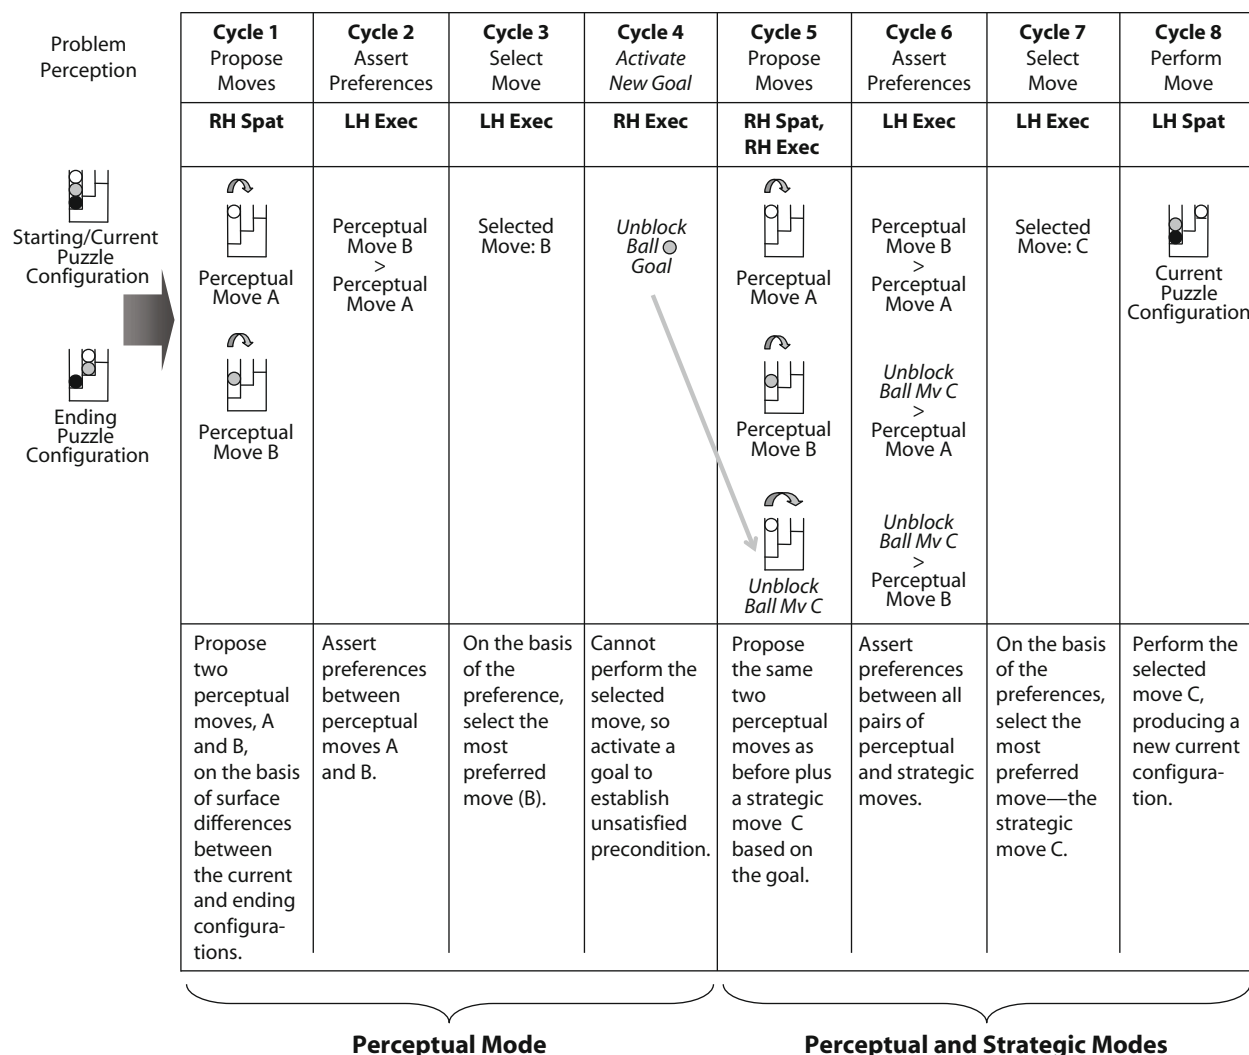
Problem Perception

Starting/Current Puzzle Configuration

Ending Puzzle Configuration

| Cycle 1 Propose Moves | Cycle 2 Assert Preferences | Cycle 3 Select Move | Cycle 4 *Activate New Goal* | Cycle 5 Propose Moves | Cycle 6 Assert Preferences | Cycle 7 Select Move | Cycle 8 Perform Move |
|---|---|---|---|---|---|---|---|
| **RH Spat** | **LH Exec** | **LH Exec** | **RH Exec** | **RH Spat, RH Exec** | **LH Exec** | **LH Exec** | **LH Spat** |
| Perceptual Move A<br>Perceptual Move B | Perceptual Move B > Perceptual Move A | Selected Move: B | *Unblock Ball Goal* | Perceptual Move A<br>Perceptual Move B<br>*Unblock Ball Mv C* | Perceptual Move B > Perceptual Move A<br>*Unblock Ball Mv C* > Perceptual Move A<br>*Unblock Ball Mv C* > Perceptual Move B | Selected Move: C | Current Puzzle Configuration |
| Propose two perceptual moves, A and B, on the basis of surface differences between the current and ending configurations. | Assert preferences between perceptual moves A and B. | On the basis of the preference, select the most preferred move (B). | Cannot perform the selected move, so activate a goal to establish unsatisfied precondition. | Propose the same two perceptual moves as before plus a strategic move C based on the goal. | Assert preferences between all pairs of perceptual and strategic moves. | On the basis of the preferences, select the most preferred move—the strategic move C. | Perform the selected move C, producing a new current configuration. |

**Perceptual Mode**

**Perceptual and Strategic Modes**